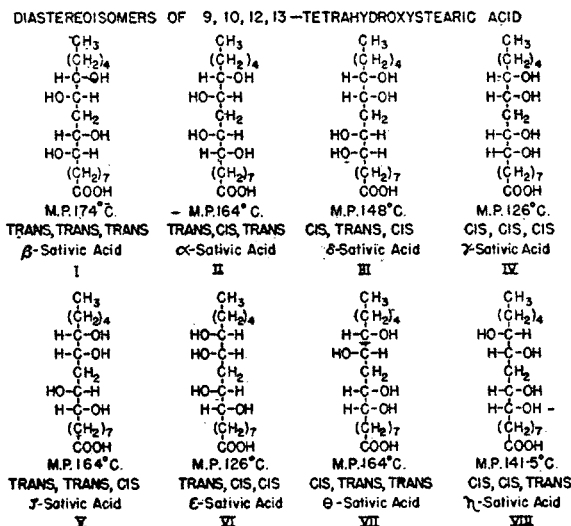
DIASTEREOISOMERS OF 9, 10, 12, 13 — TETRAHYDROXYSTEARIC ACID

$CH_3$
$(CH_2)_4$
H-C-OH
HO-C-H
$CH_2$
H-C-OH
HO-C-H
$(CH_2)_7$
COOH
M.P. 174°C.
TRANS, TRANS, TRANS
β-Sativic Acid
I

$CH_3$
$(CH_2)_4$
H-C-OH
HO-C-H
$CH_2$
HO-C-H
H-C-OH
$(CH_2)_7$
COOH
— M.P. 164° C.
TRANS, CIS, TRANS
α-Sativic Acid
II

$CH_3$
$(CH_2)_4$
H-C-OH
H-C-OH
$CH_2$
HO-C-H
HO-C-H
$(CH_2)_7$
COOH
M.P. 148°C.
CIS, TRANS, CIS
δ-Sativic Acid
III

$CH_3$
$(CH_2)_4$
H-C-OH
H-C-OH
$CH_2$
H-C-OH
H-C-OH
$(CH_2)_7$
COOH
M.P. 126°C.
CIS, CIS, CIS
γ-Sativic Acid
IV

$CH_3$
$(CH_2)_4$
H-C-OH
H-C-OH
$CH_2$
HO-C-H
H-C-OH
$(CH_2)_7$
COOH
M.P. 164°C.
TRANS, TRANS, CIS
ζ-Sativic Acid
V

$CH_3$
$(CH_2)_4$
HO-C-H
HO-C-H
$CH_2$
HO-C-H
H-C-OH
$(CH_2)_7$
COOH
M.P. 126°C.
TRANS, CIS, CIS
ε-Sativic Acid
VI

$CH_3$
$(CH_2)_4$
H-C-OH
HO-C-H
$CH_2$
H-C-OH
H-C-OH
$(CH_2)_7$
COOH
M.P. 164°C.
CIS, TRANS, TRANS
θ-Sativic Acid
VII

$CH_3$
$(CH_2)_4$
HO-C-H
H-C-OH
$CH_2$
H-C-OH
H-C-OH
$(CH_2)_7$
COOH
M.P. 141·5°C.
CIS, CIS, TRANS
η-Sativic Acid
VIII